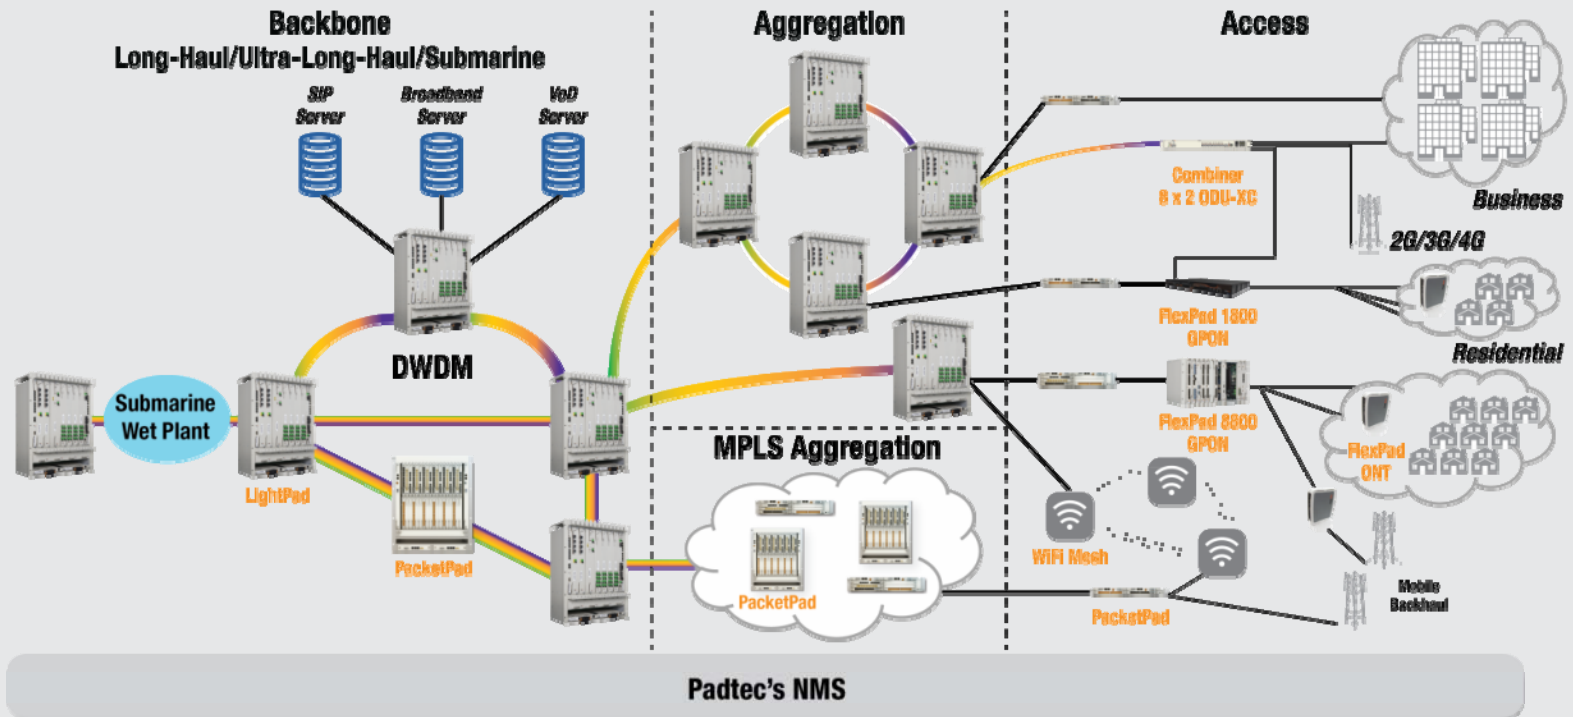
Backbone
Long-Haul/Ultra-Long-Haul/Submarine

Aggregation

Access

SIP Server

Broadband Server

VoD Server

Combiner 8 x 2 ODU-XC

Business

2G/3G/4G

DWDM

FlexPad 1800 GPON

Residential

Submarine Wet Plant

LightPad

FlexPad 8800 GPON

FlexPad ONT

MPLS Aggregation

PacketPad

WiFi Mesh

PacketPad

Mobile Backhaul

PacketPad

Padtec's NMS